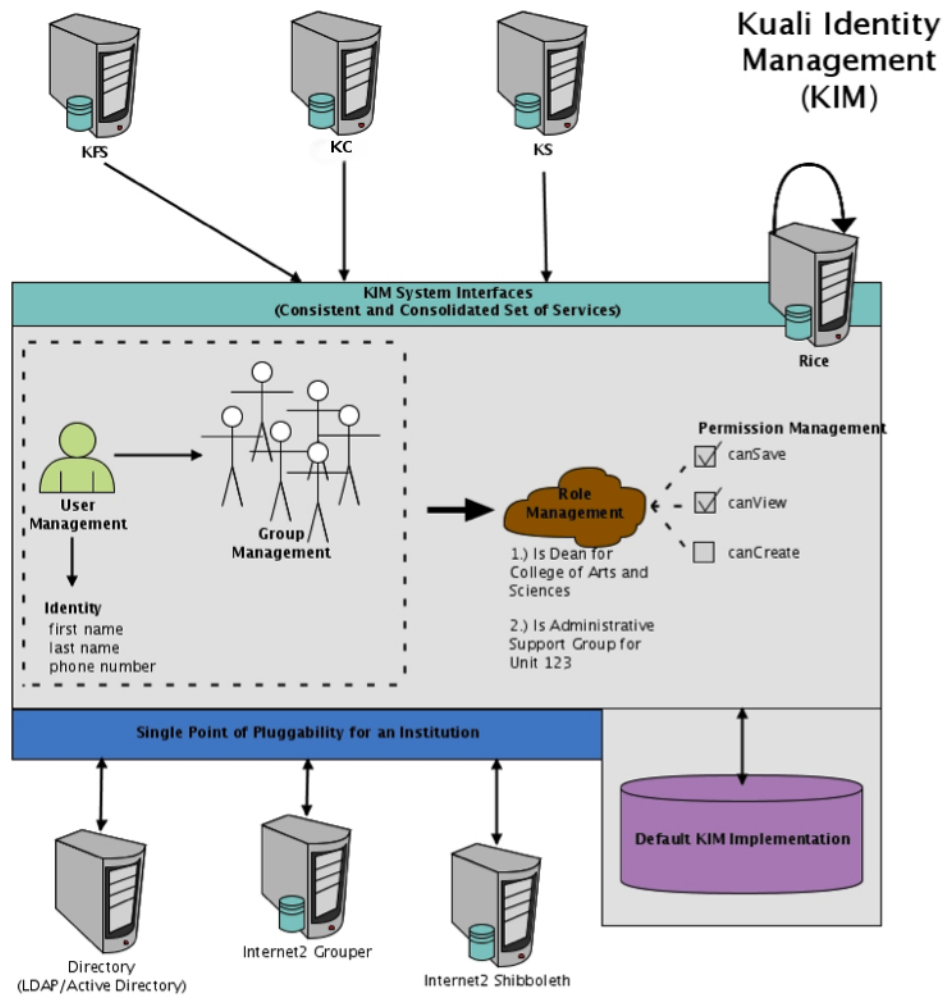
Kuali Identity Management (KIM)

KFS

KC

KS

Rice

KIM System Interfaces
(Consistent and Consolidated Set of Services)

User Management

Group Management

Identity
first name
last name
phone number

Role Management

1.) Is Dean for College of Arts and Sciences

2.) Is Administrative Support Group for Unit 123

Permission Management
canSave
canView
canCreate

Single Point of Pluggability for an Institution

Default KIM Implementation

Directory
(LDAP/Active Directory)

Internet2 Grouper

Internet2 Shibboleth